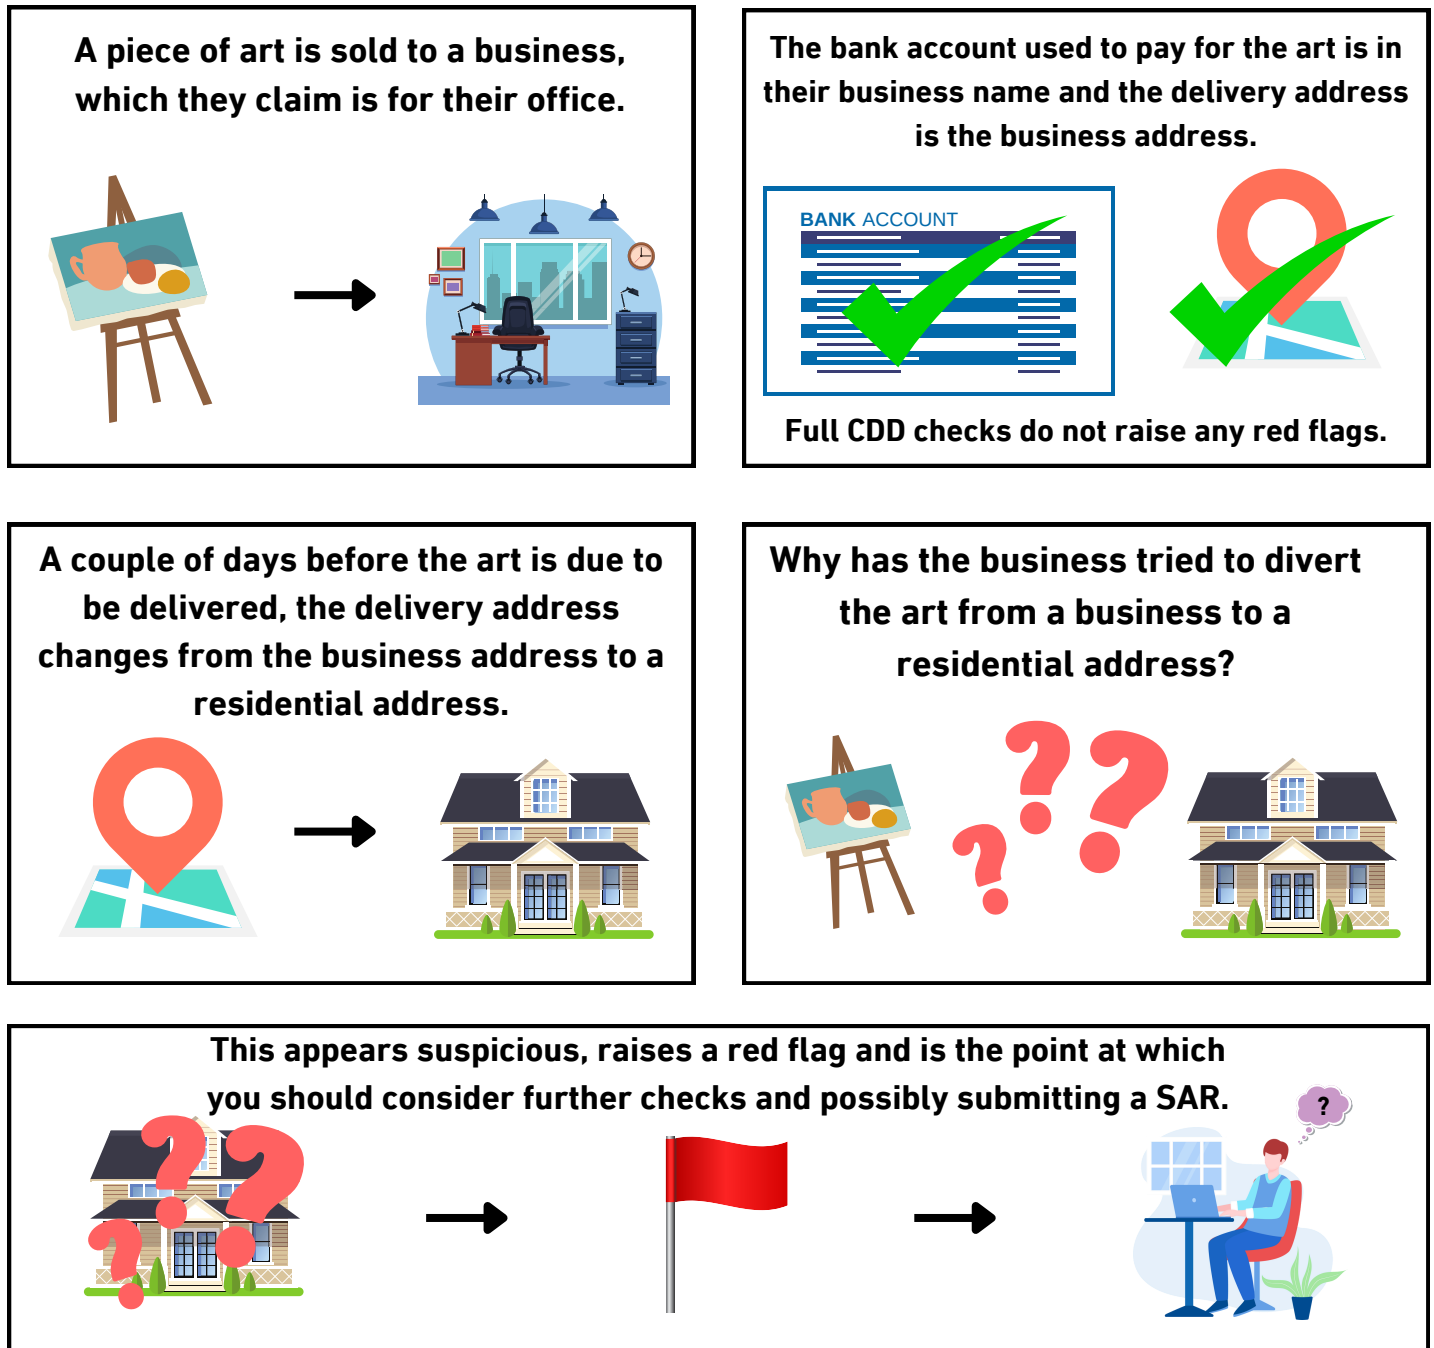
A piece of art is sold to a business, which they claim is for their office.

The bank account used to pay for the art is in their business name and the delivery address is the business address.

BANK ACCOUNT

Full CDD checks do not raise any red flags.

A couple of days before the art is due to be delivered, the delivery address changes from the business address to a residential address.

Why has the business tried to divert the art from a business to a residential address?

This appears suspicious, raises a red flag and is the point at which you should consider further checks and possibly submitting a SAR.

?